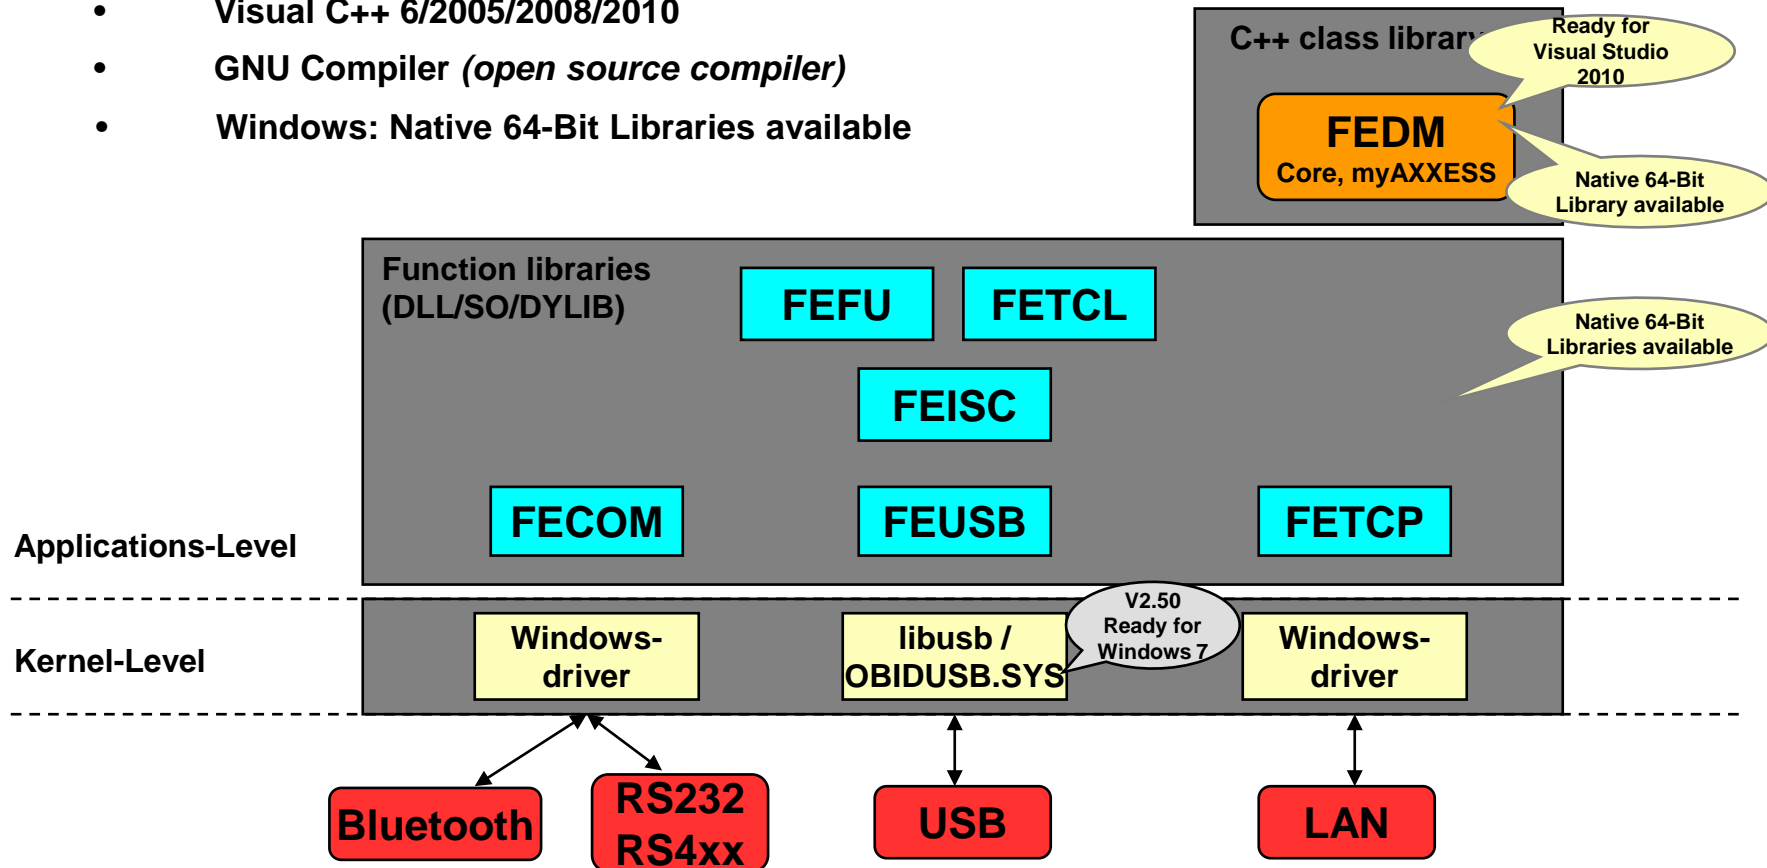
• Visual C++ 6/2005/2008/2010
• GNU Compiler *(open source compiler)*
• Windows: Native 64-Bit Libraries available

C++ class library

Ready for Visual Studio 2010

FEDM
Core, myAXXESS

Native 64-Bit Library available

Function libraries (DLL/SO/DYLIB)

FEFU

FETCL

Native 64-Bit Libraries available

FEISC

FECOM

FEUSB

FETCP

Applications-Level

Kernel-Level

Windows-driver

libusb / OBIDUSB.SYS

V2.50 Ready for Windows 7

Windows-driver

Bluetooth

RS232 RS4xx

USB

LAN